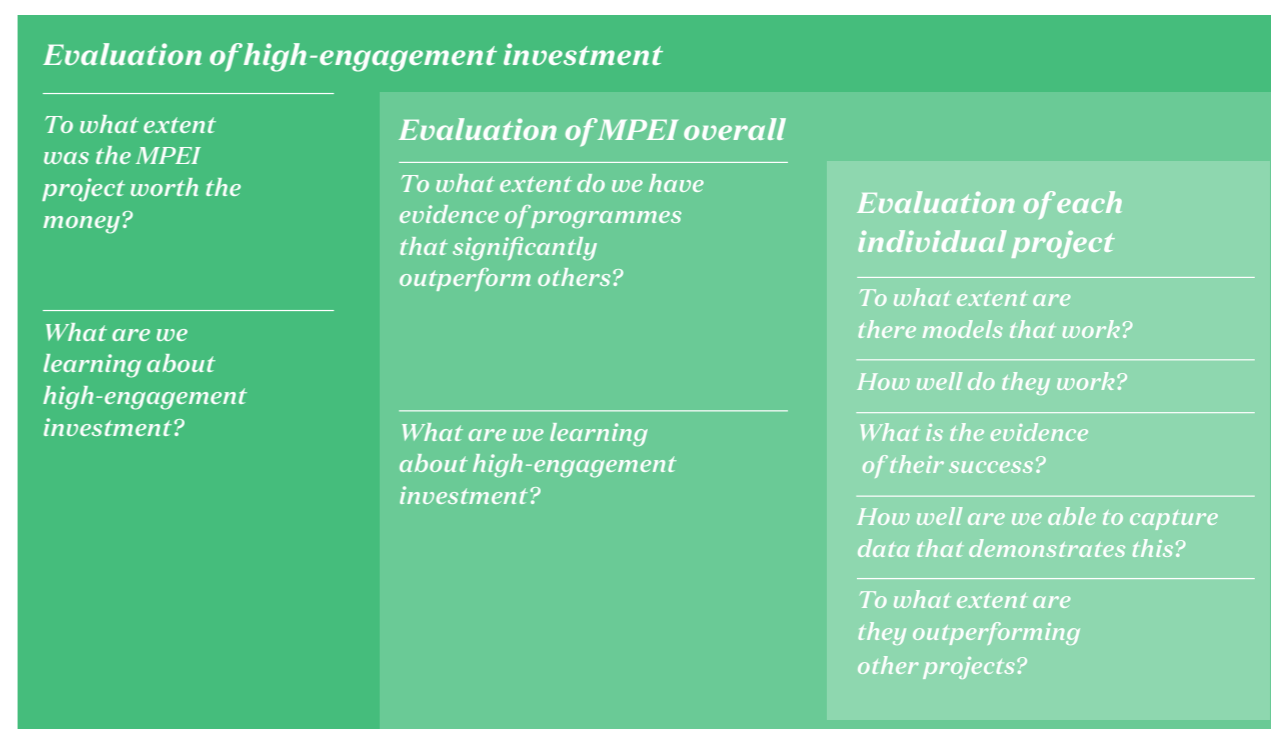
Evaluation of high-engagement investment

To what extent was the MPEI project worth the money?

What are we learning about high-engagement investment?

Evaluation of MPEI overall

To what extent do we have evidence of programmes that significantly outperform others?

What are we learning about high-engagement investment?

Evaluation of each individual project

To what extent are there models that work?

How well do they work?

What is the evidence of their success?

How well are we able to capture data that demonstrates this?

To what extent are they outperforming other projects?